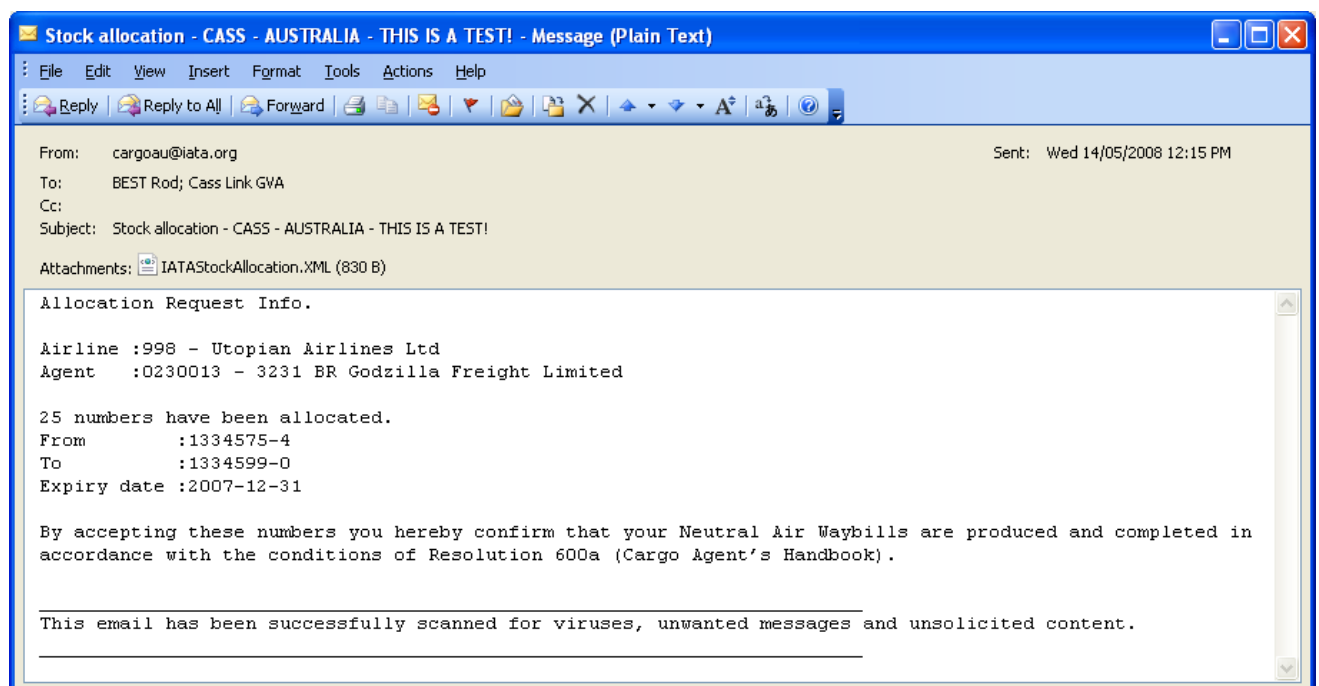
Stock allocation - CASS - AUSTRALIA - THIS IS A TEST! - Message (Plain Text)

File Edit View Insert Format Tools Actions Help

Reply | Reply to All | Forward

From: cargoau@iata.org
Sent: Wed 14/05/2008 12:15 PM
To: BEST Rod; Cass Link GVA
Cc:
Subject: Stock allocation - CASS - AUSTRALIA - THIS IS A TEST!
Attachments: IATAStockAllocation.XML (830 B)

Allocation Request Info.

Airline :998 - Utopian Airlines Ltd
Agent :0230013 - 3231 BR Godzilla Freight Limited

25 numbers have been allocated.
From :1334575-4
To :1334599-0
Expiry date :2007-12-31

By accepting these numbers you hereby confirm that your Neutral Air Waybills are produced and completed in accordance with the conditions of Resolution 600a (Cargo Agent's Handbook).

This email has been successfully scanned for viruses, unwanted messages and unsolicited content.